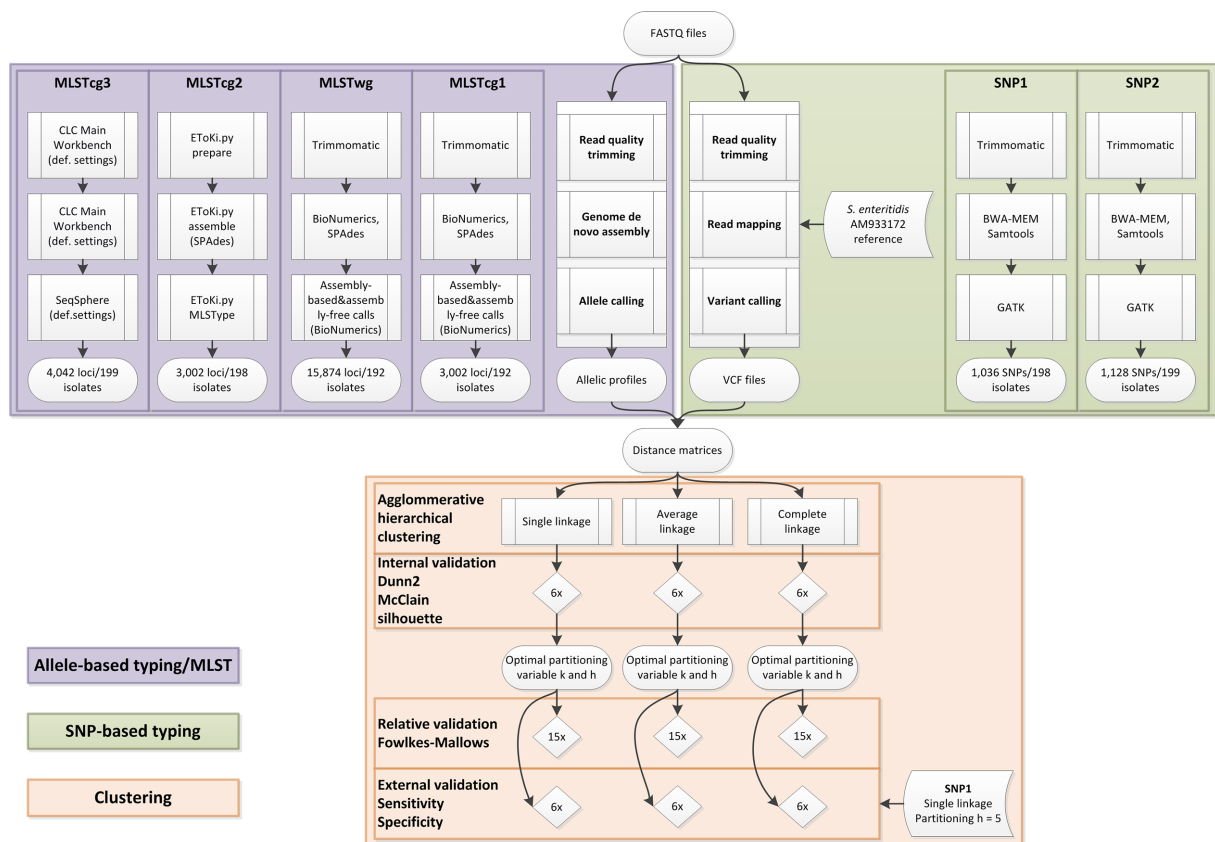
FASTQ files

MLSTcg3

CLC Main Workbench (def. settings)

CLC Main Workbench (def. settings)

SeqSphere (def.settings)

4,042 loci/199 isolates

MLSTcg2

EToKi.py prepare

EToKi.py assemble (SPAdes)

EToKi.py MLSType

3,002 loci/198 isolates

MLSTwg

Trimmomatic

BioNumerics, SPAdes

Assembly-based&assembly-free calls (BioNumerics)

15,874 loci/192 isolates

MLSTcg1

Trimmomatic

BioNumerics, SPAdes

Assembly-based&assembly-free calls (BioNumerics)

3,002 loci/192 isolates

Read quality trimming

Genome de novo assembly

Allele calling

Allelic profiles

Read quality trimming

Read mapping

Variant calling

VCF files

S. enteritidis AM933172 reference

SNP1

Trimmomatic

BWA-MEM Samtools

GATK

1,036 SNPs/198 isolates

SNP2

Trimmomatic

BWA-MEM, Samtools

GATK

1,128 SNPs/199 isolates

Distance matrices

Agglommerative hierarchical clustering

Single linkage

Average linkage

Complete linkage

Internal validation Dunn2 McClain silhouette

6x

6x

6x

Optimal partitioning variable k and h

Optimal partitioning variable k and h

Optimal partitioning variable k and h

Relative validation Fowlkes-Mallows

15x

15x

15x

External validation Sensitivity Specificity

6x

6x

6x

SNP1
Single linkage
Partitioning h = 5

Allele-based typing/MLST

SNP-based typing

Clustering